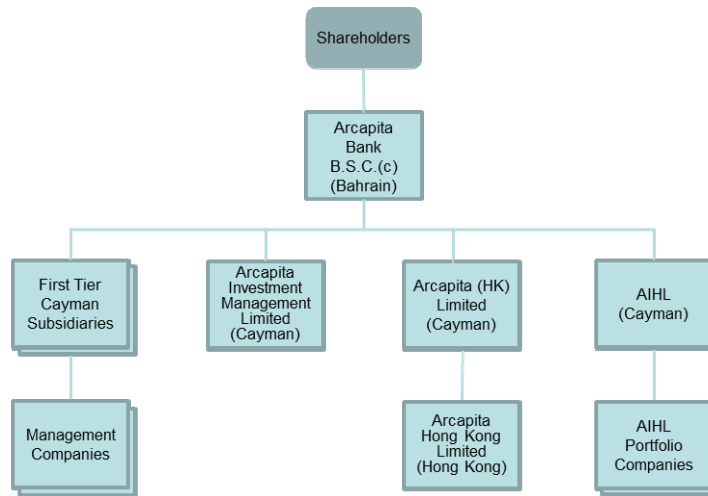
Shareholders

Arcapita Bank B.S.C.(c) (Bahrain)

First Tier Cayman Subsidiaries

Arcapita Investment Management Limited (Cayman)

Arcapita (HK) Limited (Cayman)

AIHL (Cayman)

Management Companies

Arcapita Hong Kong Limited (Hong Kong)

AIHL Portfolio Companies